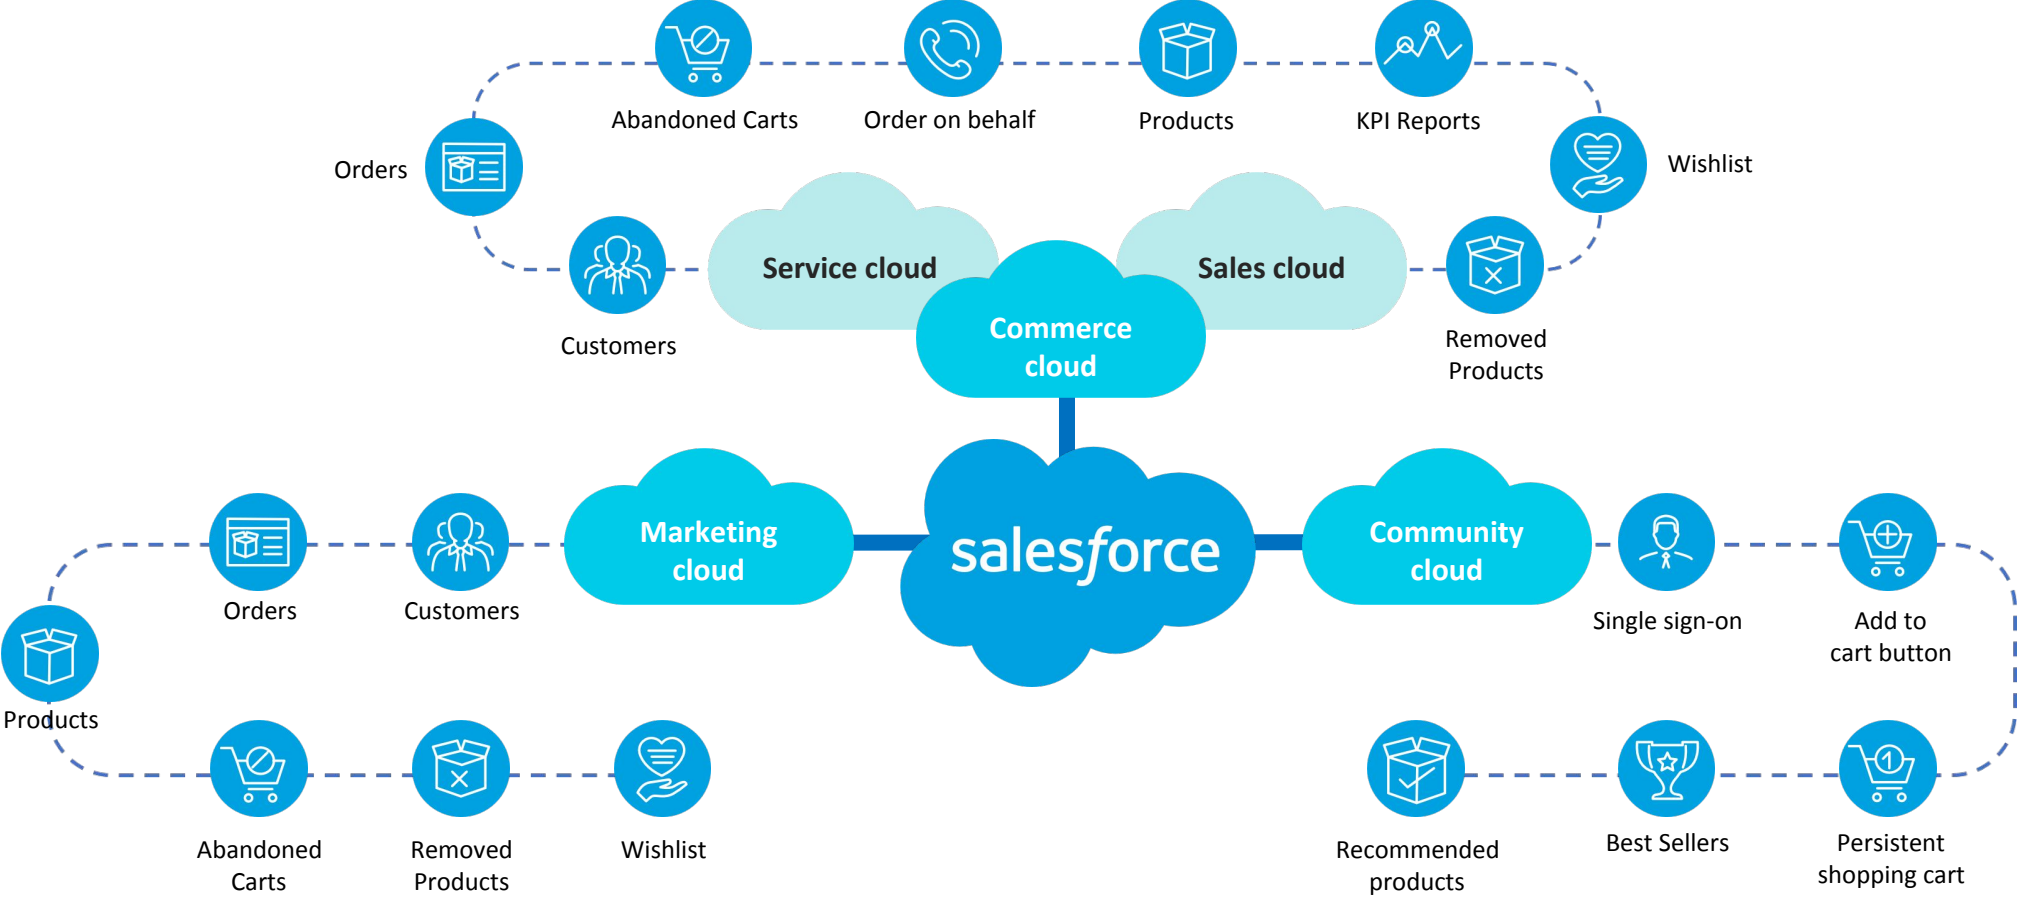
Abandoned Carts

Order on behalf

Products

KPI Reports

Orders

Wishlist

Service cloud

Sales cloud

Customers

Commerce cloud

Removed Products

Marketing cloud

salesforce

Community cloud

Orders

Customers

Single sign-on

Add to cart button

Products

Abandoned Carts

Removed Products

Wishlist

Recommended products

Best Sellers

Persistent shopping cart